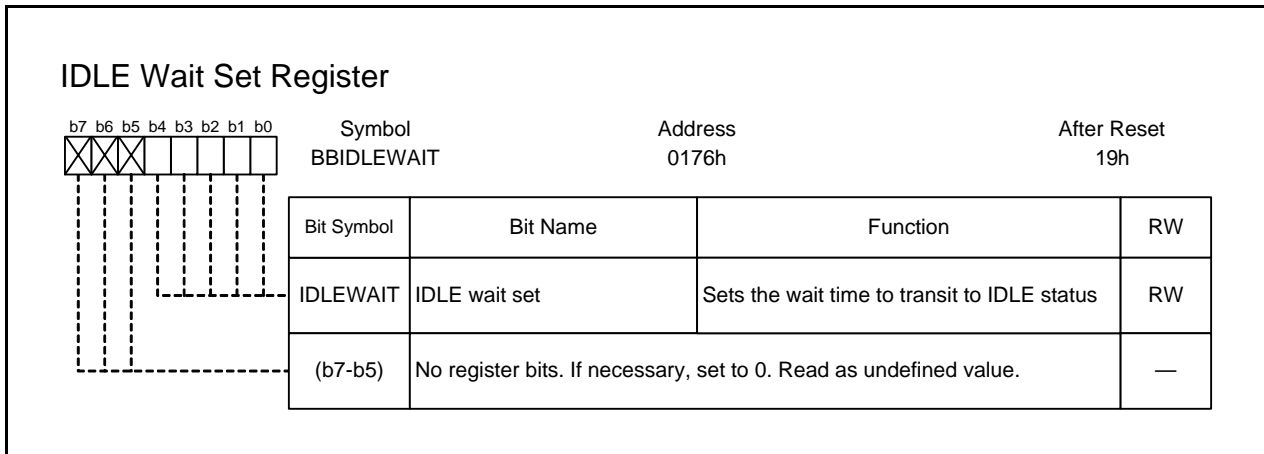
IDLE Wait Set Register

b7 b6 b5 b4 b3 b2 b1 b0

Symbol
BBIDLEWAIT

Address
0176h

After Reset
19h

| Bit Symbol | Bit Name | Function | RW |
|---|---|---|---|
| IDLEWAIT | IDLE wait set | Sets the wait time to transit to IDLE status | RW |
| (b7-b5) | No register bits. If necessary, set to 0. Read as undefined value. | | — |